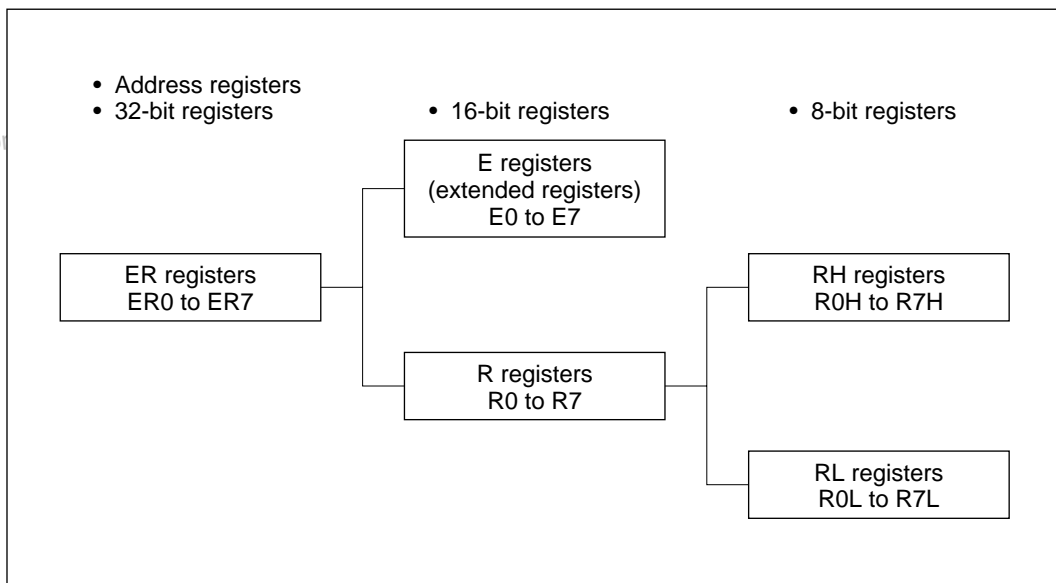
• Address registers
• 32-bit registers

• 16-bit registers

• 8-bit registers

E registers
(extended registers)
E0 to E7

ER registers
ER0 to ER7

RH registers
R0H to R7H

R registers
R0 to R7

RL registers
R0L to R7L